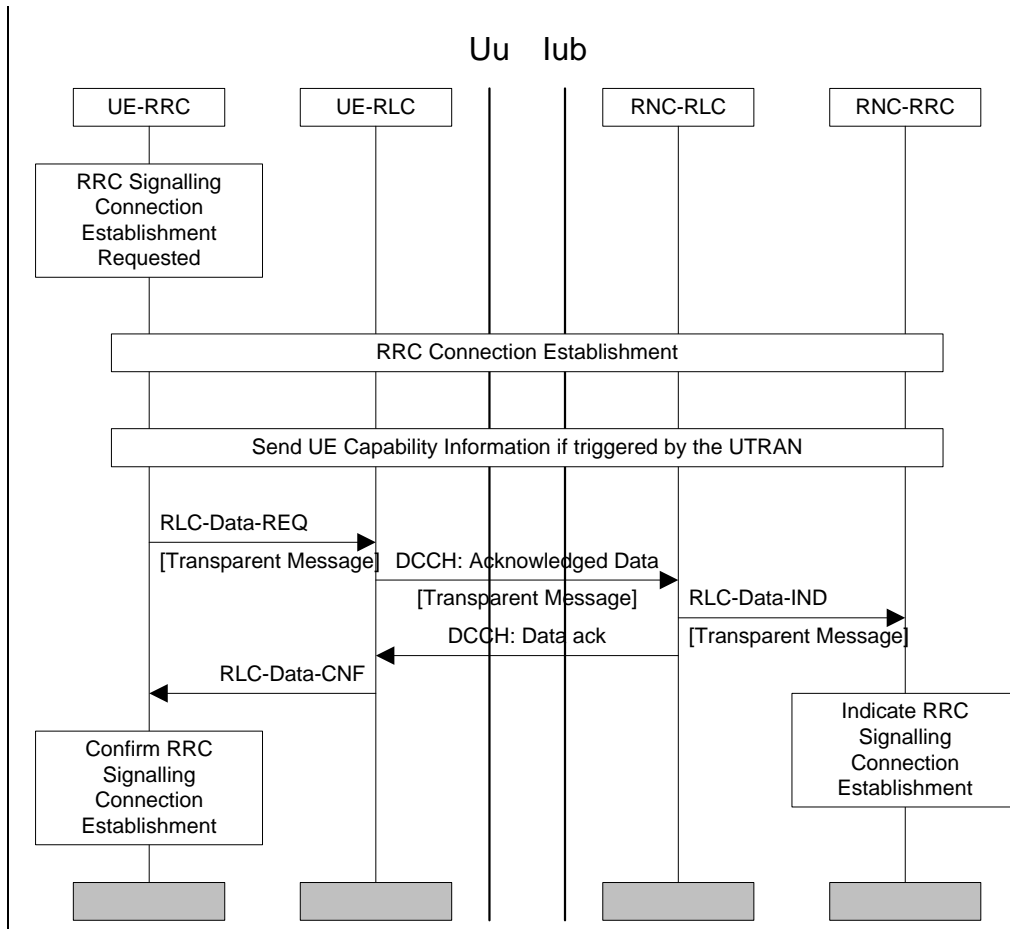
Uu Iub

UE-RRC

UE-RLC

RNC-RLC

RNC-RRC

RRC Signalling Connection Establishment Requested

RRC Connection Establishment

Send UE Capability Information if triggered by the UTRAN

RLC-Data-REQ

[Transparent Message]

DCCH: Acknowledged Data

[Transparent Message]

RLC-Data-IND

[Transparent Message]

DCCH: Data ack

RLC-Data-CNF

Indicate RRC Signalling Connection Establishment

Confirm RRC Signalling Connection Establishment